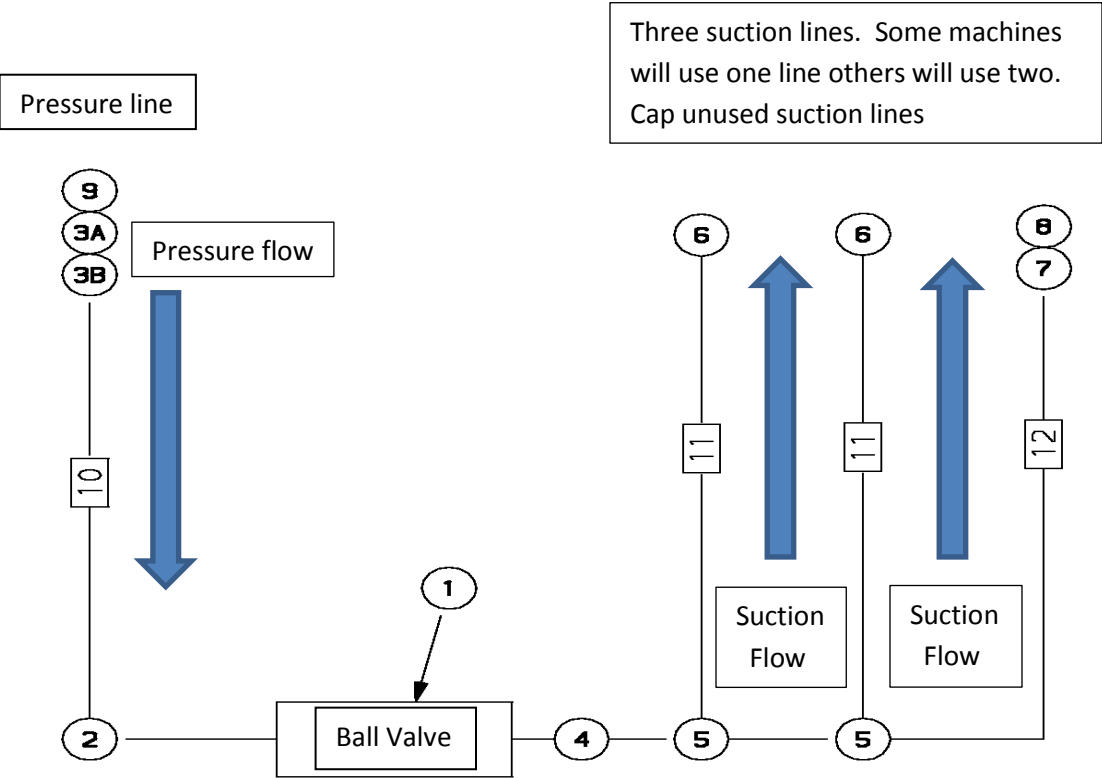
Three suction lines. Some machines will use one line others will use two. Cap unused suction lines

Pressure line

9
3A
3B

Pressure flow

6

6

8
7

10

11

11

12

1

Suction Flow

Suction Flow

2

Ball Valve

4

5

5